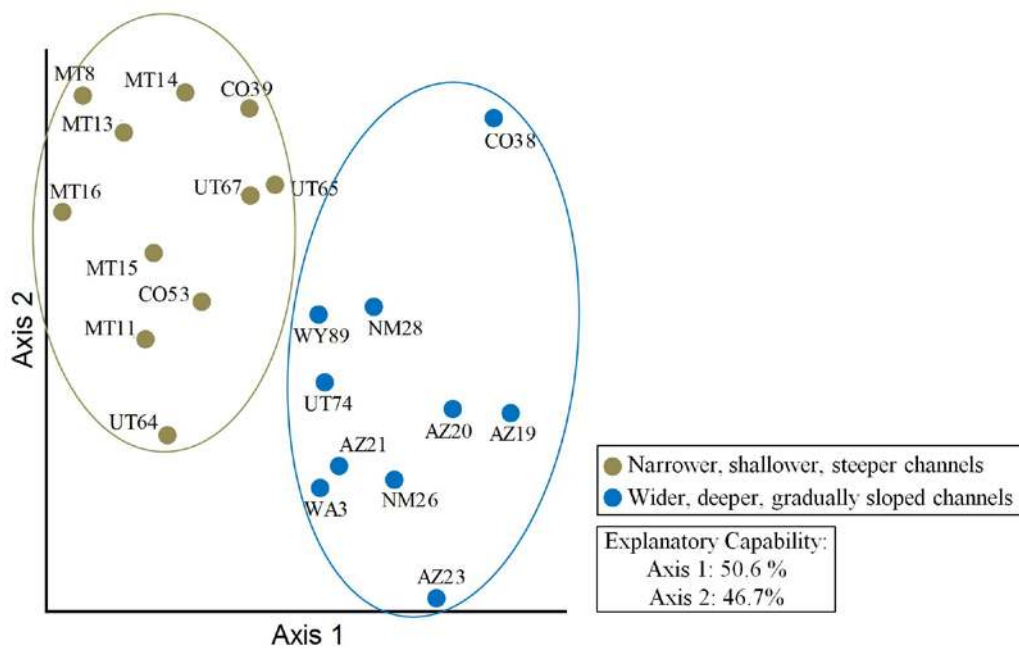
MT8
MT14
CO39
MT13
CO38
MT16
UT67
UT65
MT15
CO53
WY89
NM28
MT11
Axis 2
UT74
AZ20
AZ19
UT64
AZ21
WA3
NM26
AZ23
Axis 1

Narrower, shallower, steeper channels
Wider, deeper, gradually sloped channels

Explanatory Capability:
Axis 1: 50.6 %
Axis 2: 46.7%